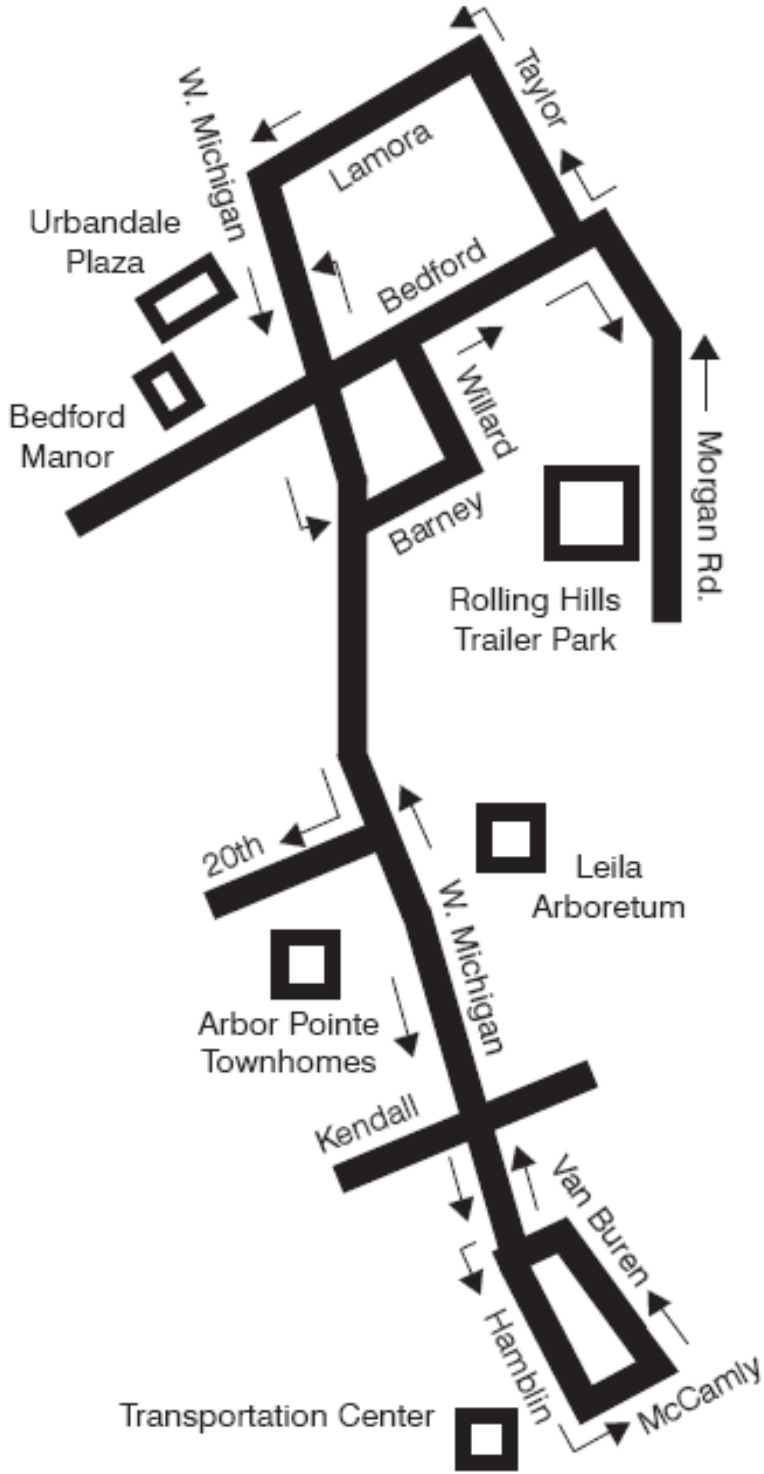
Taylor
W. Michigan
Lamora
Urbandale Plaza
Bedford
Bedford Manor
Willard
Morgan Rd.
Barney
Rolling Hills Trailer Park
20th
Leila Arboretum
W. Michigan
Arbor Pointe Townhomes
Kendall
Van Buren
Hamblin
Transportation Center
McCamly